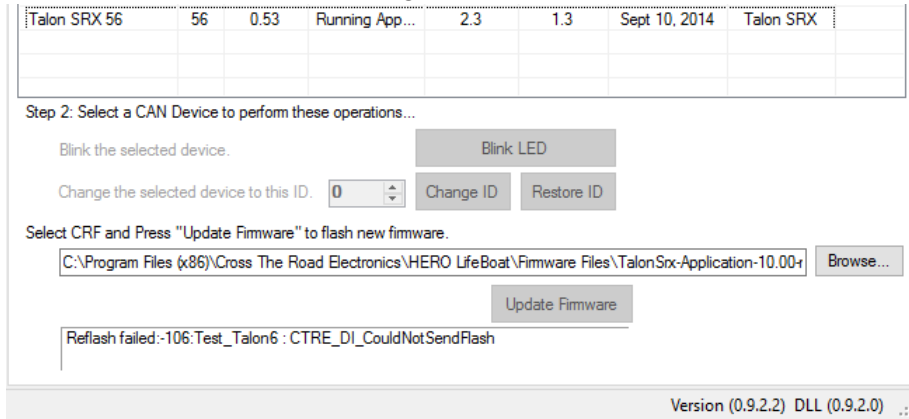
| Talon SRX 56 | 56 | 0.53 | Running App... | 2.3 | 1.3 | Sept 10, 2014 | Talon SRX |
|---|---|---|---|---|---|---|---|

Step 2: Select a CAN Device to perform these operations...

Blink the selected device.

Blink LED

Change the selected device to this ID. 0

Change ID

Restore ID

Select CRF and Press "Update Firmware" to flash new firmware.

C:\Program Files (x86)\Cross The Road Electronics\HERO LifeBoat\Firmware Files\TalonSrx-Application-10.00-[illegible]

Browse...

Update Firmware

Reflash failed:-106:Test_Talon6 : CTRE_DI_CouldNotSendFlash

Version (0.9.2.2) DLL (0.9.2.0)